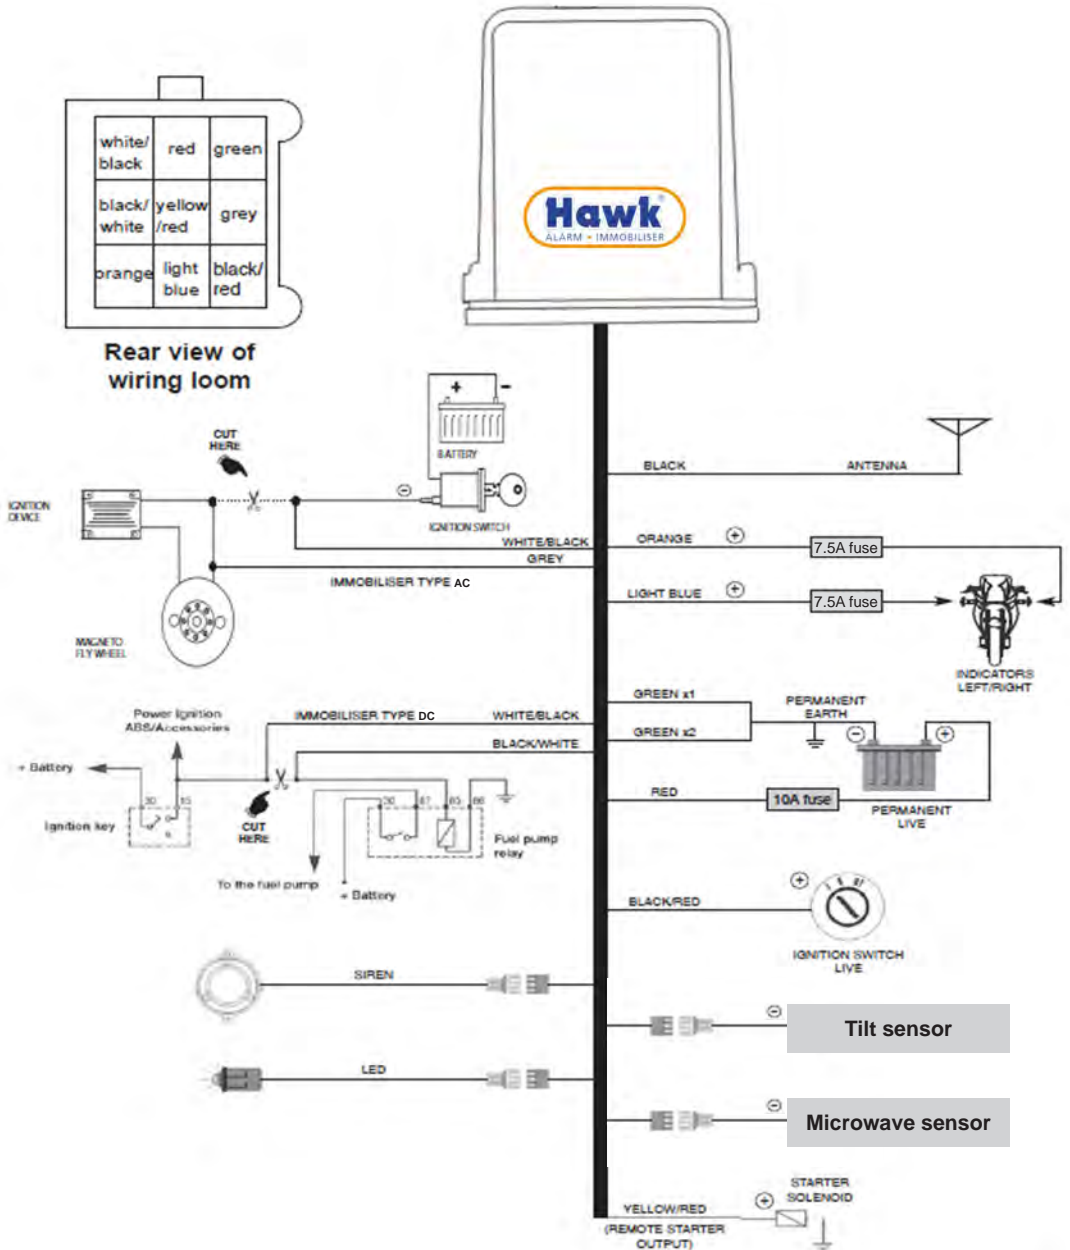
| white/ black | red | green |
|---|---|---|
| black/ white | yellow /red | grey |
| orange | light blue | black/ red |

Rear view of wiring loom

Hawk
ALARM • IMMOBILISER

+ −
BATTERY

CUT HERE

IGNITION DEVICE

IGNITION SWITCH

BLACK
ANTENNA

WHITE/BLACK
GREY
ORANGE
7.5A fuse
IMMOBILISER TYPE AC
LIGHT BLUE
7.5A fuse

MAGNETO FLYWHEEL

INDICATORS LEFT/RIGHT

GREEN x1
PERMANENT EARTH
GREEN x2

Power ignition ABS/Accessories
IMMOBILISER TYPE DC
WHITE/BLACK
BLACK/WHITE

+ Battery
30 15
Ignition key
CUT HERE
30 87 85 86
Fuel pump relay
RED
10A fuse
PERMANENT LIVE

To the fuel pump
+ Battery

BLACK/RED
IGNITION SWITCH LIVE

SIREN

Tilt sensor

LED

Microwave sensor

YELLOW/RED
(REMOTE STARTER OUTPUT)
STARTER SOLENOID